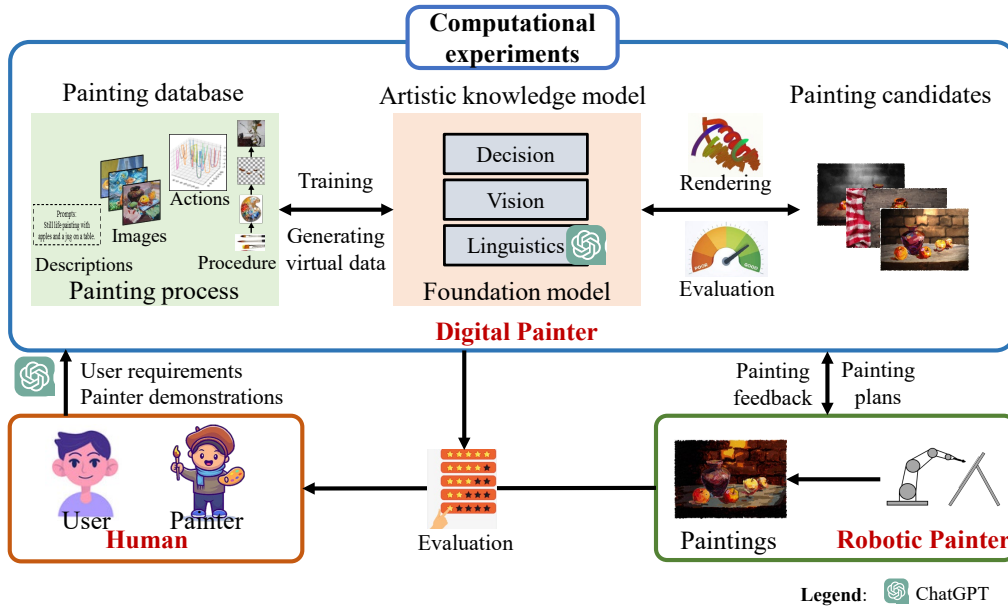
Computational experiments

Painting database

Artistic knowledge model

Painting candidates

Prompt: Still life painting with apples and a jug on a table.

Images

Actions

Descriptions

Procedure

Painting process

Training

Generating virtual data

Decision

Vision

Linguistics

Foundation model

Rendering

Evaluation

Digital Painter

User requirements
Painter demonstrations

Painting feedback

Painting plans

User

Painter

Human

Evaluation

Paintings

Robotic Painter

Legend: ChatGPT